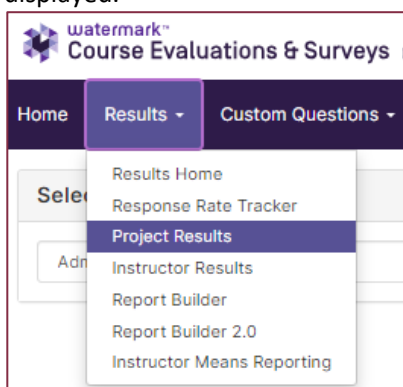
displayed:

watermark™
Course Evaluations & Surveys

Home
Results
Custom Questions

Selec

Adm

Results Home
Response Rate Tracker
Project Results
Instructor Results
Report Builder
Report Builder 2.0
Instructor Means Reporting